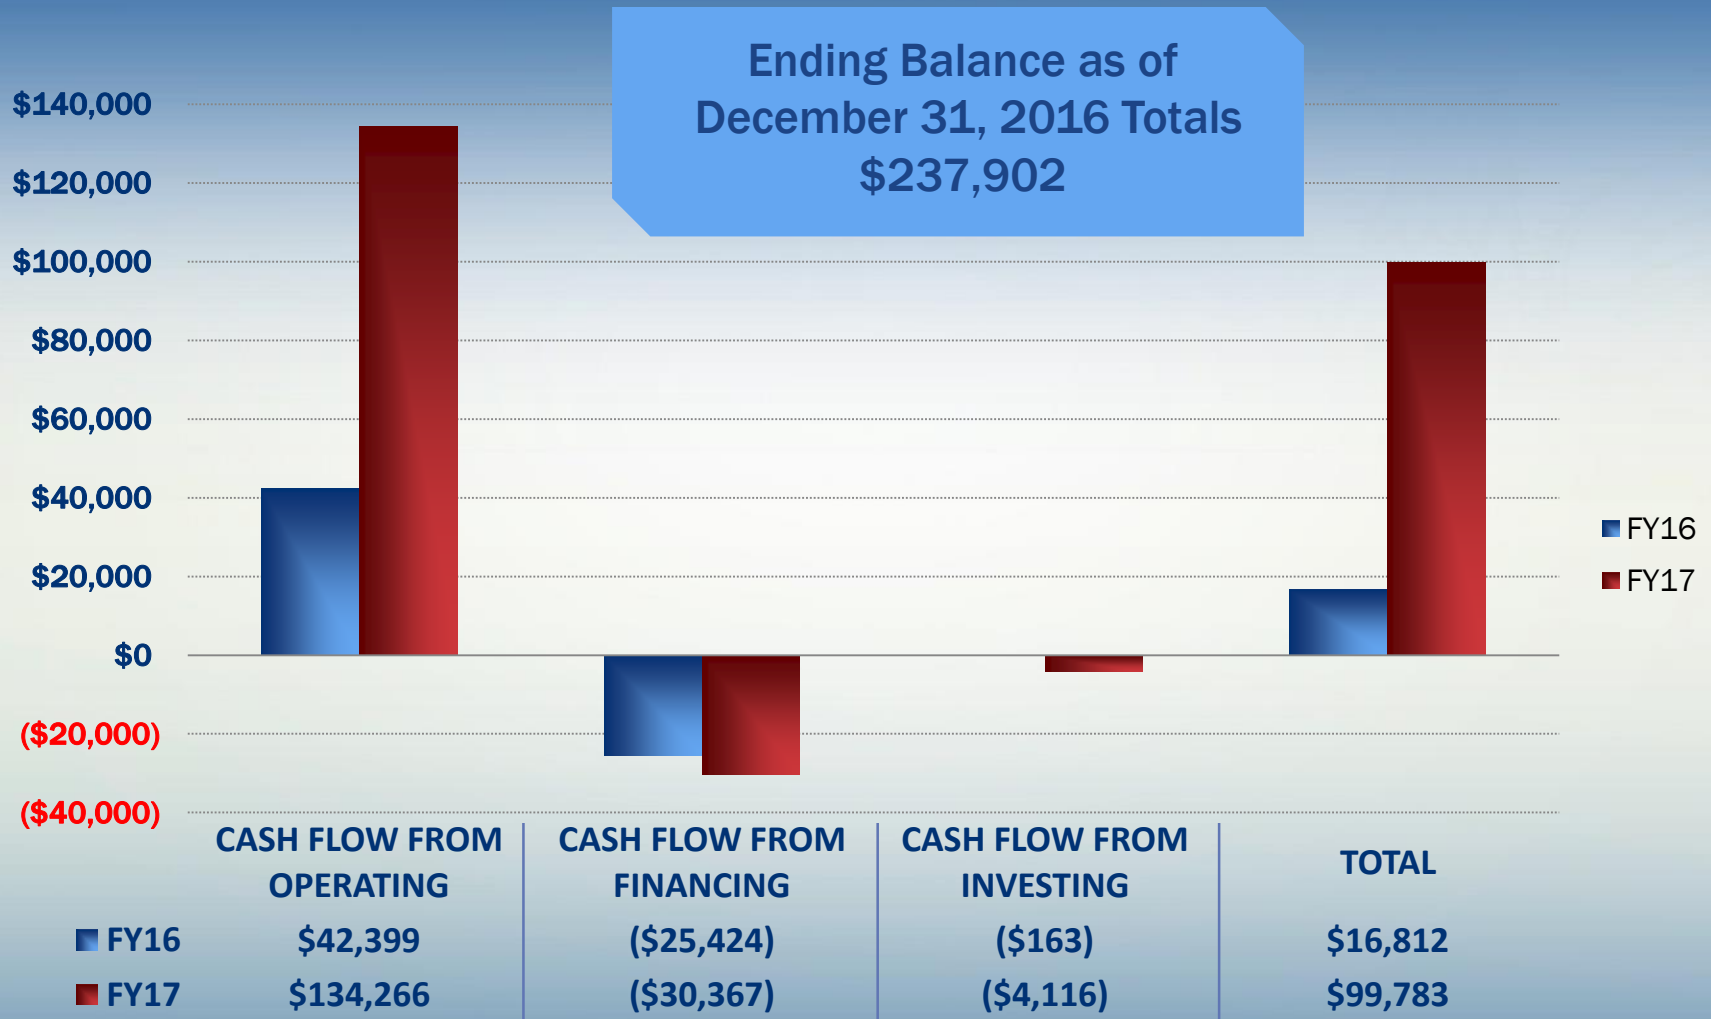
Ending Balance as of December 31, 2016 Totals $237,902

$140,000
$120,000
$100,000
$80,000
$60,000
$40,000
$20,000
$0
($20,000)
($40,000)

FY16
FY17

| | CASH FLOW FROM OPERATING | CASH FLOW FROM FINANCING | CASH FLOW FROM INVESTING | TOTAL |
|---|---|---|---|---|
| FY16 | $42,399 | ($25,424) | ($163) | $16,812 |
| FY17 | $134,266 | ($30,367) | ($4,116) | $99,783 |